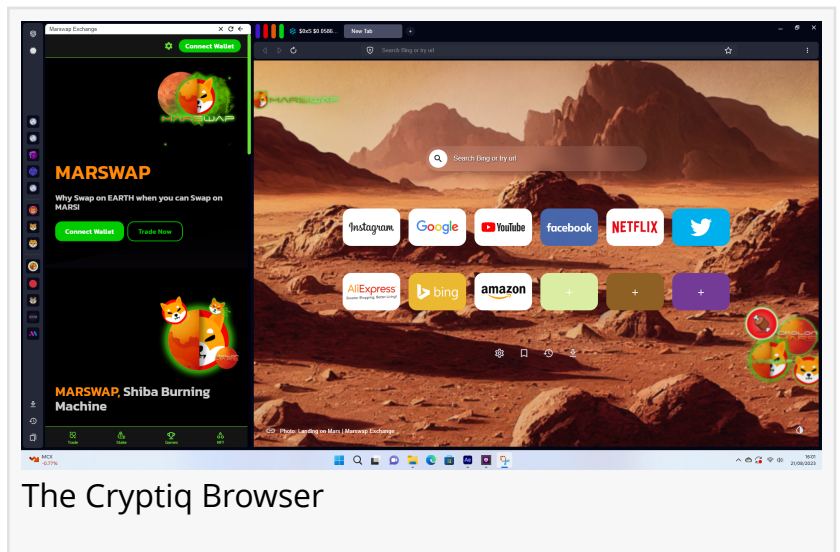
Marswap Exchange

Connect Wallet

MARSWAP

MARSWAP

Why Swap on EARTH when you can Swap on MARS!

Connect Wallet

Trade Now

MARSWAP, Shiba Burning Machine

Trade

Stake

Games

NFT

$0x5 $0.0586...

New Tab

Search Bing or try url

MARSWAP

Search Bing or try url

Instagram

Google

YouTube

facebook

NETFLIX

AliExpress

bing

amazon

+

+

+

Photo: Landing on Mars | Marswap Exchange

MCX -0.77%

16:01 21/09/2023

The Cryptiq Browser